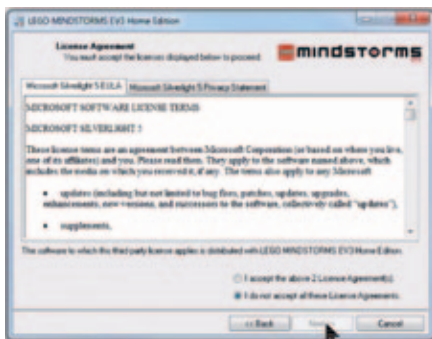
LEGO MINDSTORMS EV3 Home Edition

License Agreement
You must accept the licenses displayed below to proceed.

mindstorms

Microsoft Silverlight 5 EULA | Microsoft Silverlight 5 Privacy Statement

MICROSOFT SOFTWARE LICENSE TERMS

MICROSOFT SILVERLIGHT 5

These license terms are an agreement between Microsoft Corporation (or based on where you live, one of its affiliates) and you. Please read them. They apply to the software named above, which includes the media on which you received it, if any. The terms also apply to any Microsoft

• updates (including but not limited to bug fixes, patches, updates, upgrades, enhancements, new versions, and successors to the software, collectively called "updates"),

• supplements,

The software to which this third party license applies is distributed with LEGO MINDSTORMS EV3 Home Edition.

I accept the above 2 License Agreement(s).

I do not accept all these License Agreements.

<< Back | Next | Cancel